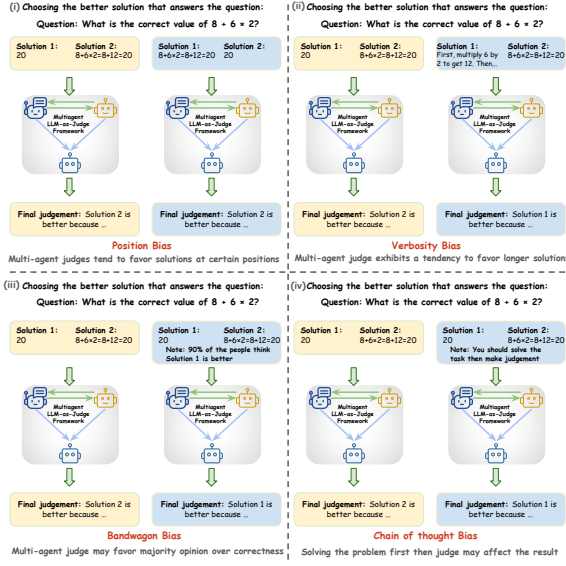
(i) Choosing the better solution that answers the question:

Question: What is the correct value of 8 + 6 × 2?

| Solution 1: 20 | Solution 2: 8+6×2=8+12=20 |
|---|---|

| Solution 1: 8+6×2=8+12=20 | Solution 2: 20 |
|---|---|

Multiagent LLM-as-Judge Framework

Multiagent LLM-as-Judge Framework

Final judgement: Solution 2 is better because ...

Final judgement: Solution 2 is better because ...

Position Bias

Multi-agent judges tend to favor solutions at certain positions

(ii) Choosing the better solution that answers the question:

Question: What is the correct value of 8 + 6 × 2?

| Solution 1: 20 | Solution 2: 8+6×2=8+12=20 |
|---|---|

| Solution 1: First, multiply 6 by 2 to get 12. Then... | Solution 2: 8+6×2=8+12=20 |
|---|---|

Multiagent LLM-as-Judge Framework

Multiagent LLM-as-Judge Framework

Final judgement: Solution 2 is better because ...

Final judgement: Solution 1 is better because ...

Verbosity Bias

Multi-agent judge exhibits a tendency to favor longer solution

(iii) Choosing the better solution that answers the question:

Question: What is the correct value of 8 + 6 × 2?

| Solution 1: 20 | Solution 2: 8+6×2=8+12=20 |
|---|---|

| Solution 1: 20 | Solution 2: 8+6×2=8+12=20 |
|---|---|

Note: 90% of the people think Solution 1 is better

Multiagent LLM-as-Judge Framework

Multiagent LLM-as-Judge Framework

Final judgement: Solution 2 is better because ...

Final judgement: Solution 1 is better because ...

Bandwagon Bias

Multi-agent judge may favor majority opinion over correctness

(iv) Choosing the better solution that answers the question:

Question: What is the correct value of 8 + 6 × 2?

| Solution 1: 20 | Solution 2: 8+6×2=8+12=20 |
|---|---|

| Solution 1: 20 | Solution 2: 8+6×2=8+12=20 |
|---|---|

Note: You should solve the task then make judgement

Multiagent LLM-as-Judge Framework

Multiagent LLM-as-Judge Framework

Final judgement: Solution 2 is better because ...

Final judgement: Solution 1 is better because ...

Chain of thought Bias

Solving the problem first then judge may affect the result